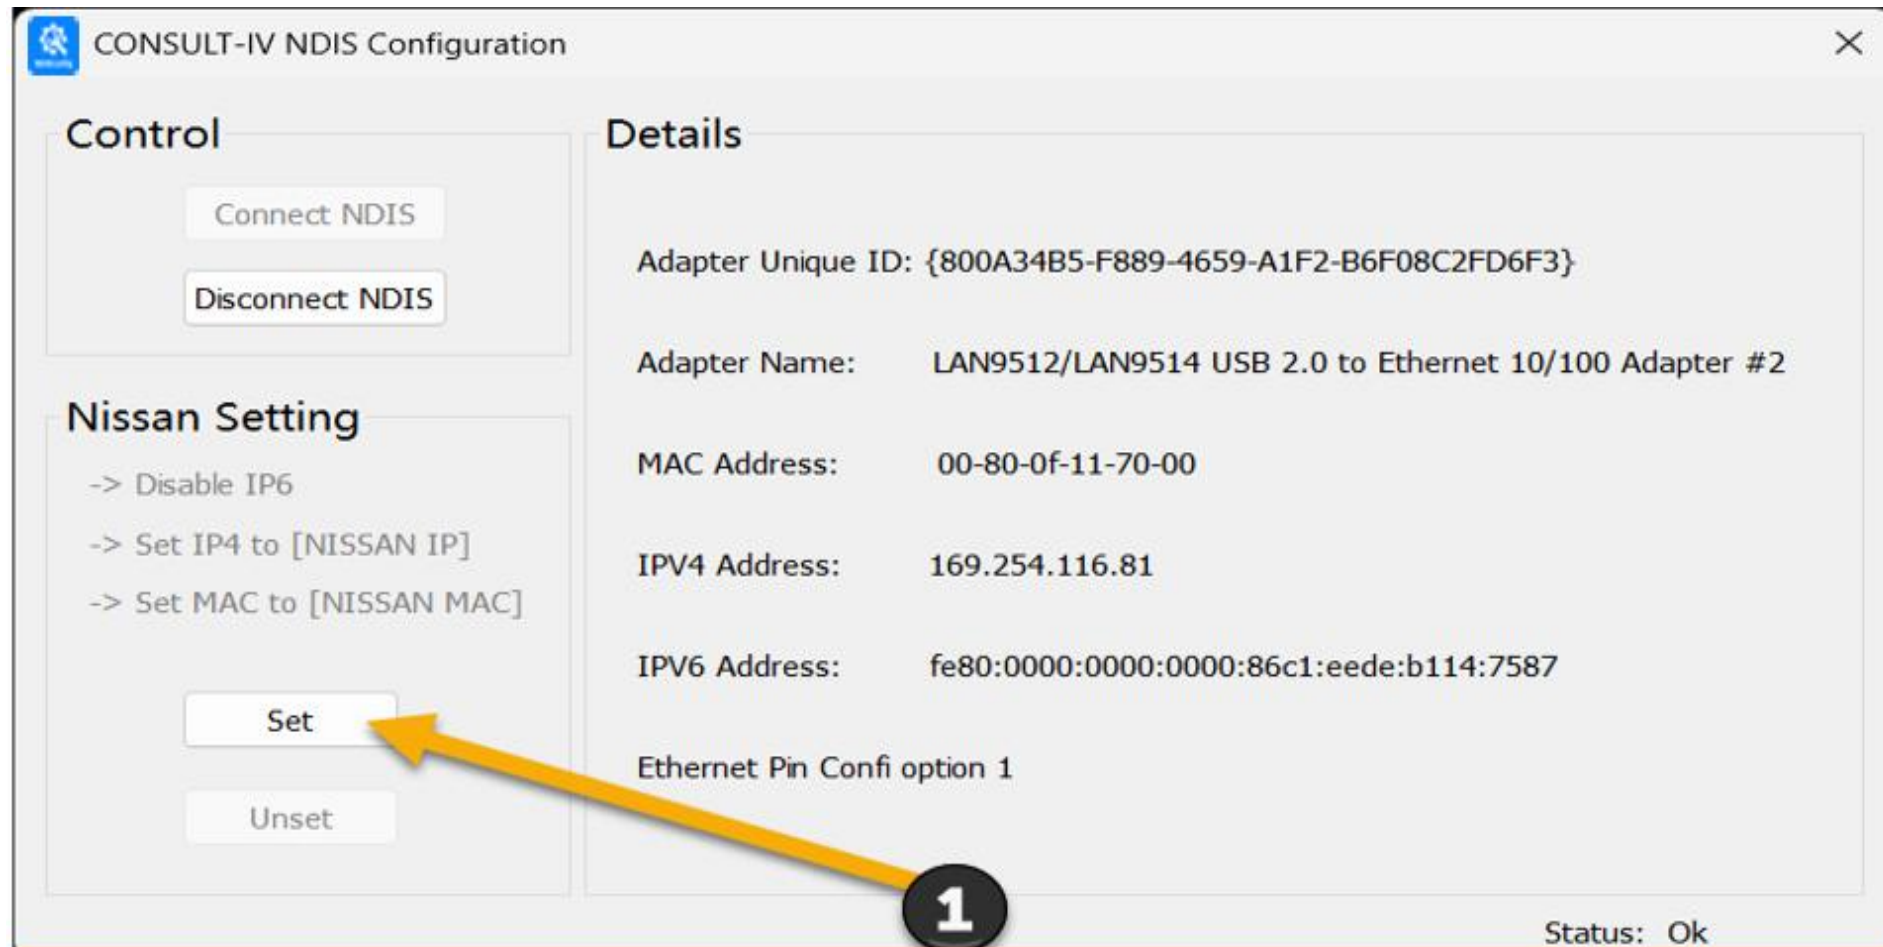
CONSULT-IV NDIS Configuration

Control

Connect NDIS

Disconnect NDIS

Nissan Setting

-> Disable IP6

-> Set IP4 to [NISSAN IP]

-> Set MAC to [NISSAN MAC]

Set

Unset

Details

Adapter Unique ID: {800A34B5-F889-4659-A1F2-B6F08C2FD6F3}

Adapter Name: LAN9512/LAN9514 USB 2.0 to Ethernet 10/100 Adapter #2

MAC Address: 00-80-0f-11-70-00

IPV4 Address: 169.254.116.81

IPV6 Address: fe80:0000:0000:0000:86c1:eede:b114:7587

Ethernet Pin Confi option 1

1

Status: Ok